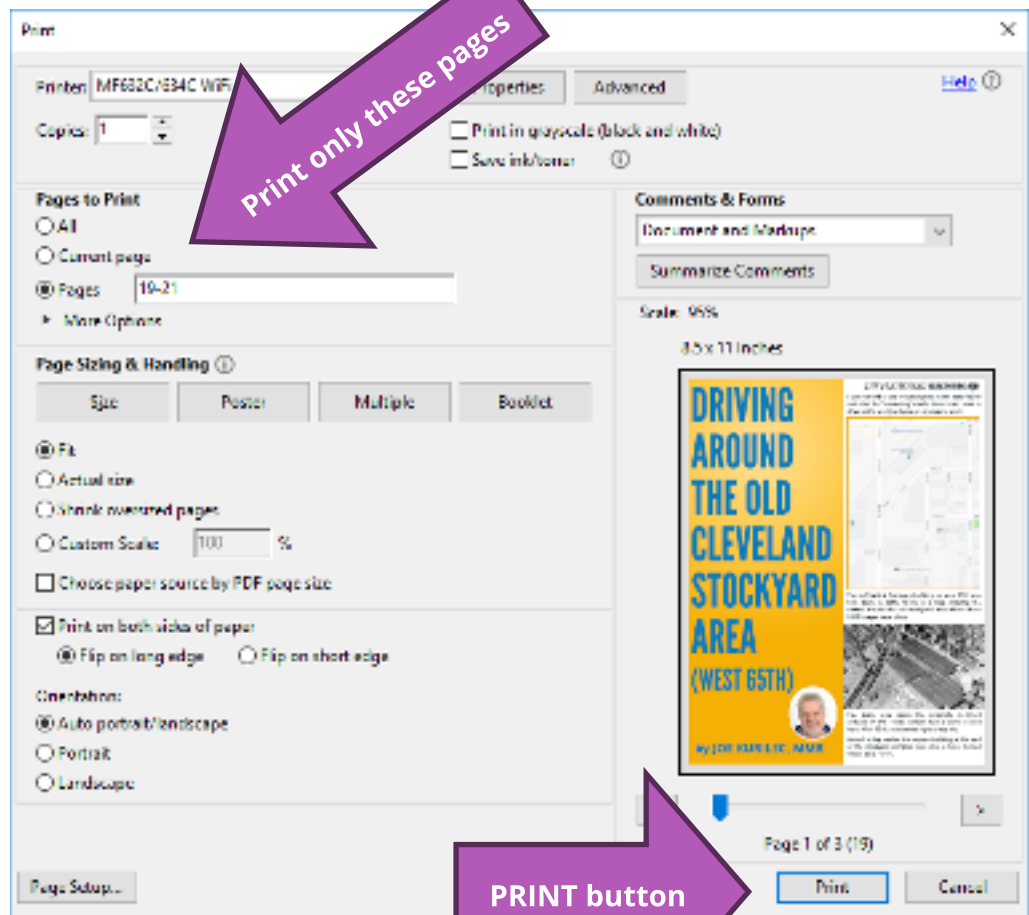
Print

Printer: MF632C/634C WiFi

Properties

Advanced

Help

Copies: 1

Print in grayscale (black and white)

Save ink/toner

Print only these pages

Pages to Print

All

Current page

Pages 19-21

More Options

Comments & Forms

Document and Markups

Summarize Comments

Scale: 95%

8.5 x 11 Inches

Page Sizing & Handling

Size

Poster

Multiple

Booklet

Fit

Actual size

Shrink oversized pages

Custom Scale 100 %

Choose paper source by PDF page size

Print on both sides of paper

Flip on long edge

Flip on short edge

Orientation:

Auto portrait/landscape

Portrait

Landscape

DRIVING AROUND THE OLD CLEVELAND STOCKYARD AREA (WEST 65TH)

by JOE KUKLIK, MAB

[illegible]

Page 1 of 3 (19)

Page Setup...

PRINT button

Print

Cancel